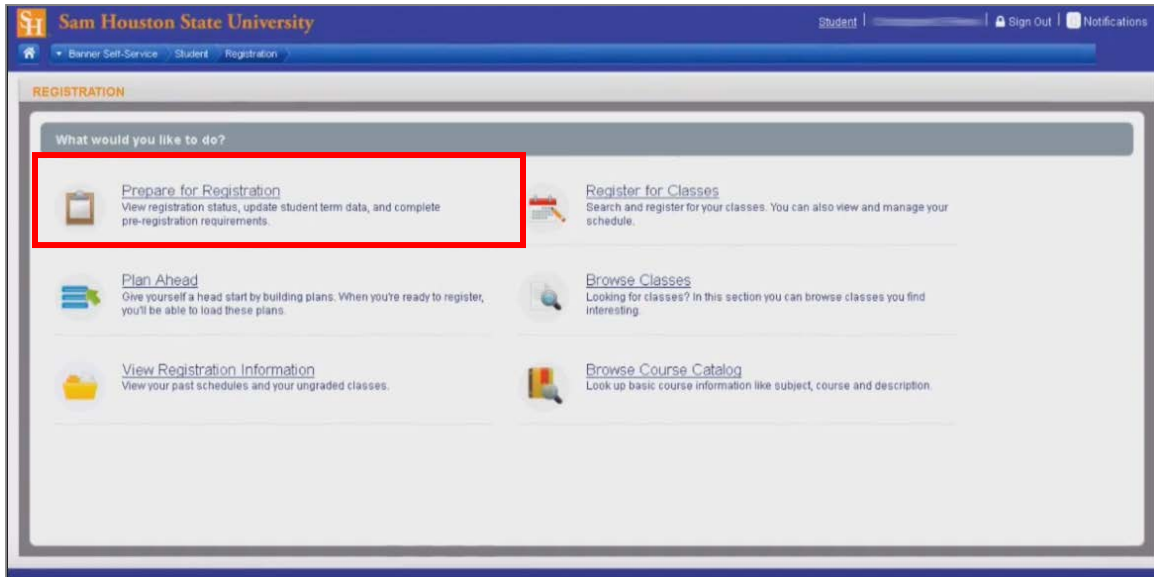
SH Sam Houston State University

Student | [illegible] | Sign Out | Notifications

Banner Self-Service Student Registration

REGISTRATION

What would you like to do?

Prepare for Registration
View registration status, update student term data, and complete pre-registration requirements.

Register for Classes
Search and register for your classes. You can also view and manage your schedule.

Plan Ahead
Give yourself a head start by building plans. When you're ready to register, you'll be able to load these plans.

Browse Classes
Looking for classes? In this section you can browse classes you find interesting.

View Registration Information
View your past schedules and your ungraded classes.

Browse Course Catalog
Look up basic course information like subject, course and description.